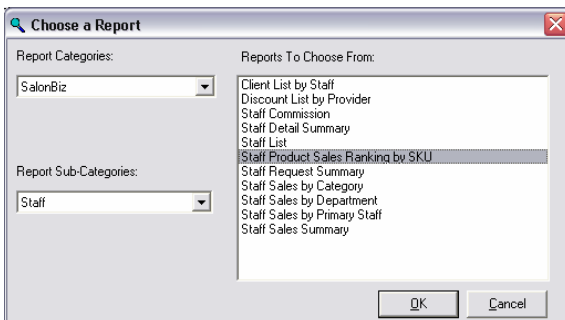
Choose a Report

Report Categories:

SalonBiz

Report Sub-Categories:

Staff

Reports To Choose From:

Client List by Staff
Discount List by Provider
Staff Commission
Staff Detail Summary
Staff List
Staff Product Sales Ranking by SKU
Staff Request Summary
Staff Sales by Category
Staff Sales by Department
Staff Sales by Primary Staff
Staff Sales Summary

OK

Cancel